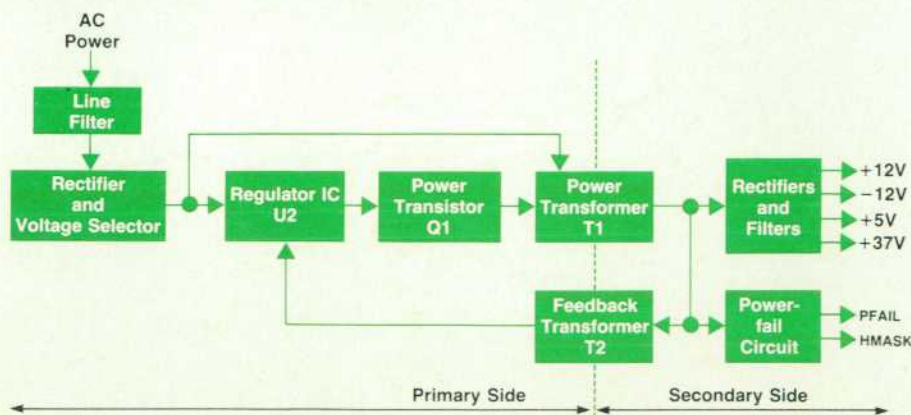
AC Power

Line Filter

Rectifier and Voltage Selector

Regulator IC U2

Power Transistor Q1

Power Transformer T1

Rectifiers and Filters

+12V
−12V
+5V
+37V

Feedback Transformer T2

Power-fail Circuit

PFAIL
HMASK

Primary Side

Secondary Side